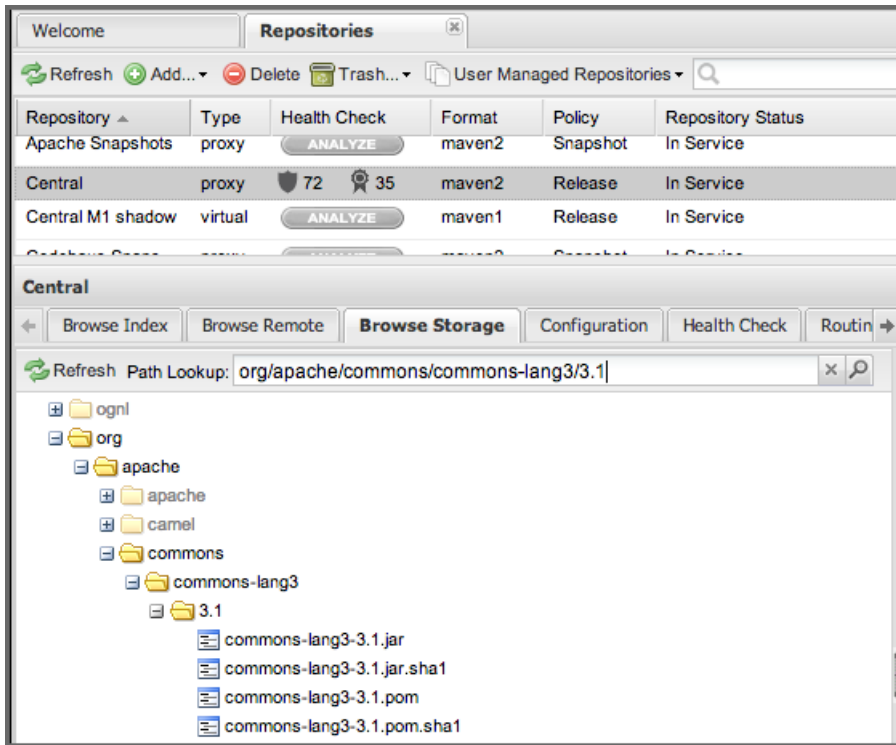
Welcome | Repositories

Refresh Add... Delete Trash... User Managed Repositories

| Repository | Type | Health Check | Format | Policy | Repository Status |
|---|---|---|---|---|---|
| Apache Snapshots | proxy | ANALYZE | maven2 | Snapshot | In Service |
| Central | proxy | 72 35 | maven2 | Release | In Service |
| Central M1 shadow | virtual | ANALYZE | maven1 | Release | In Service |
| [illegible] | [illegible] | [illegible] | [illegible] | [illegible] | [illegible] |

Central

Browse Index | Browse Remote | Browse Storage | Configuration | Health Check | Routin

Refresh Path Lookup: org/apache/commons/commons-lang3/3.1

ognl
org
apache
apache
camel
commons
commons-lang3
3.1
commons-lang3-3.1.jar
commons-lang3-3.1.jar.sha1
commons-lang3-3.1.pom
commons-lang3-3.1.pom.sha1